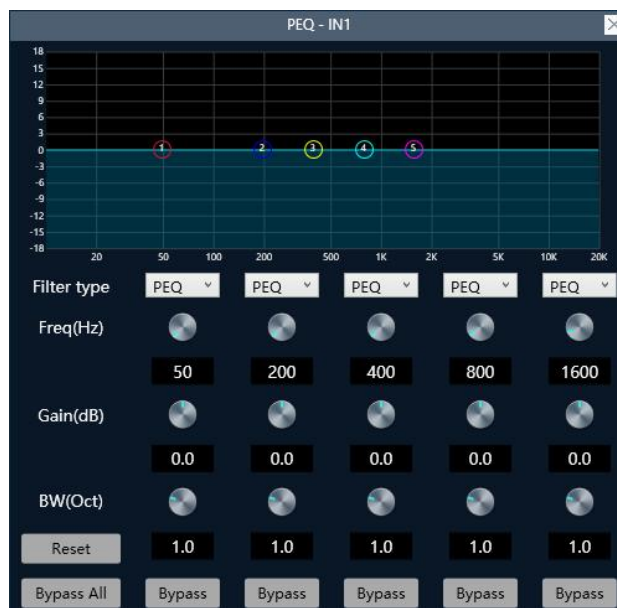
PEQ - IN1

18
15
12
9
6
3
0
-3
-6
-9
-12
-15
-18

1 2 3 4 5

20 50 100 200 500 1K 2K 5K 10K 20K

| Filter type | PEQ | PEQ | PEQ | PEQ | PEQ |
|---|---|---|---|---|---|
| Freq(Hz) | 50 | 200 | 400 | 800 | 1600 |
| Gain(dB) | 0.0 | 0.0 | 0.0 | 0.0 | 0.0 |
| BW(Oct) | 1.0 | 1.0 | 1.0 | 1.0 | 1.0 |

Reset

Bypass All Bypass Bypass Bypass Bypass Bypass